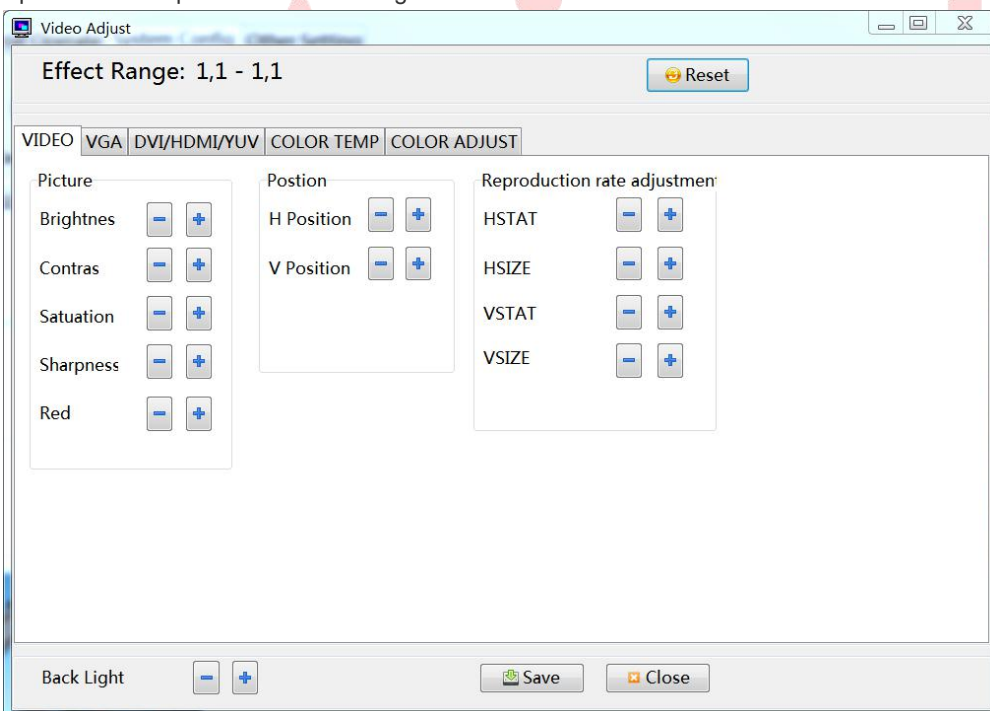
Video Adjust

Effect Range: 1,1 - 1,1

Reset

VIDEO | VGA | DVI/HDMI/YUV | COLOR TEMP | COLOR ADJUST

Picture
Brightnes
Contras
Satuation
Sharpness
Red

Postion
H Position
V Position

Reproduction rate adjustmen
HSTAT
HSIZE
VSTAT
VSIZE

Back Light

Save

Close